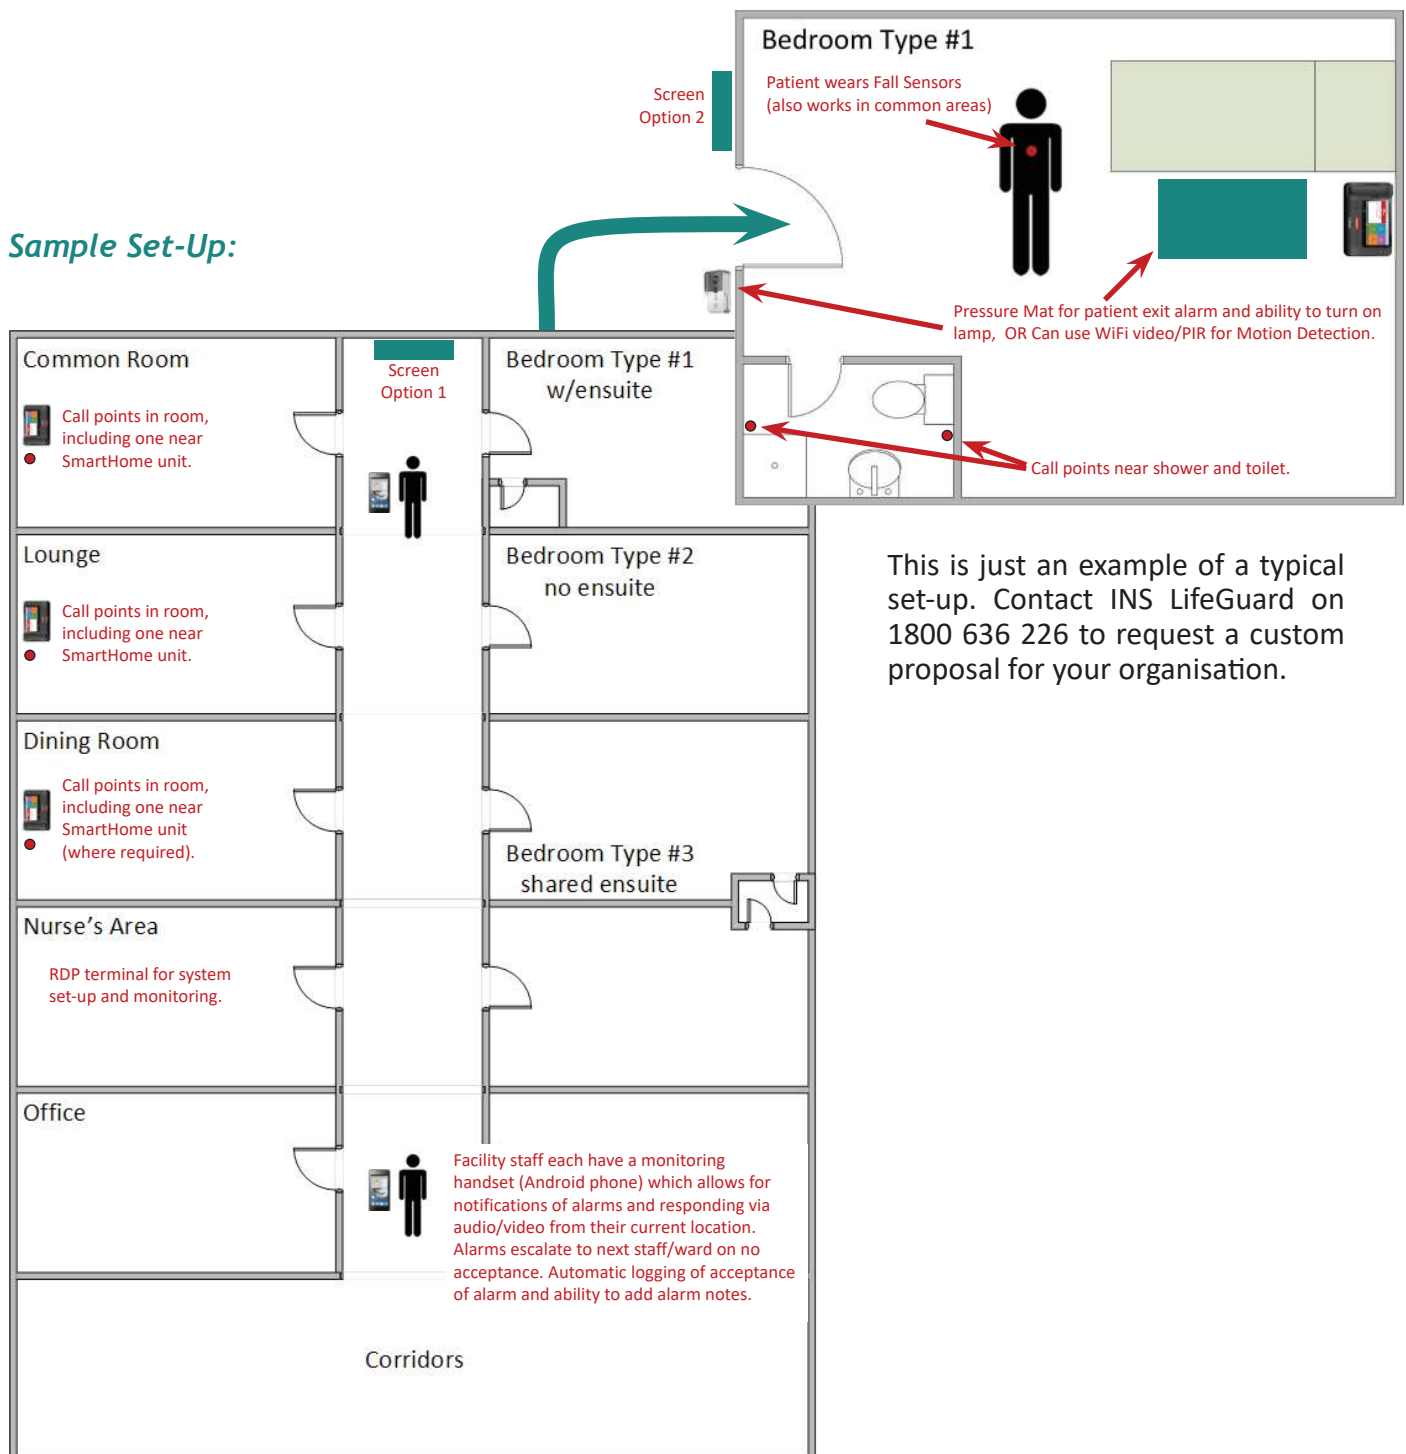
Sample Set-Up:

Bedroom Type #1

Screen Option 2

Patient wears Fall Sensors (also works in common areas)

Pressure Mat for patient exit alarm and ability to turn on lamp, OR Can use WiFi video/PIR for Motion Detection.

Call points near shower and toilet.

Common Room

Call points in room, including one near SmartHome unit.

Screen Option 1

Bedroom Type #1 w/ensuite

Lounge

Call points in room, including one near SmartHome unit.

Bedroom Type #2 no ensuite

This is just an example of a typical set-up. Contact INS LifeGuard on 1800 636 226 to request a custom proposal for your organisation.

Dining Room

Call points in room, including one near SmartHome unit (where required).

Bedroom Type #3 shared ensuite

Nurse's Area

RDP terminal for system set-up and monitoring.

Office

Facility staff each have a monitoring handset (Android phone) which allows for notifications of alarms and responding via audio/video from their current location. Alarms escalate to next staff/ward on no acceptance. Automatic logging of acceptance of alarm and ability to add alarm notes.

Corridors